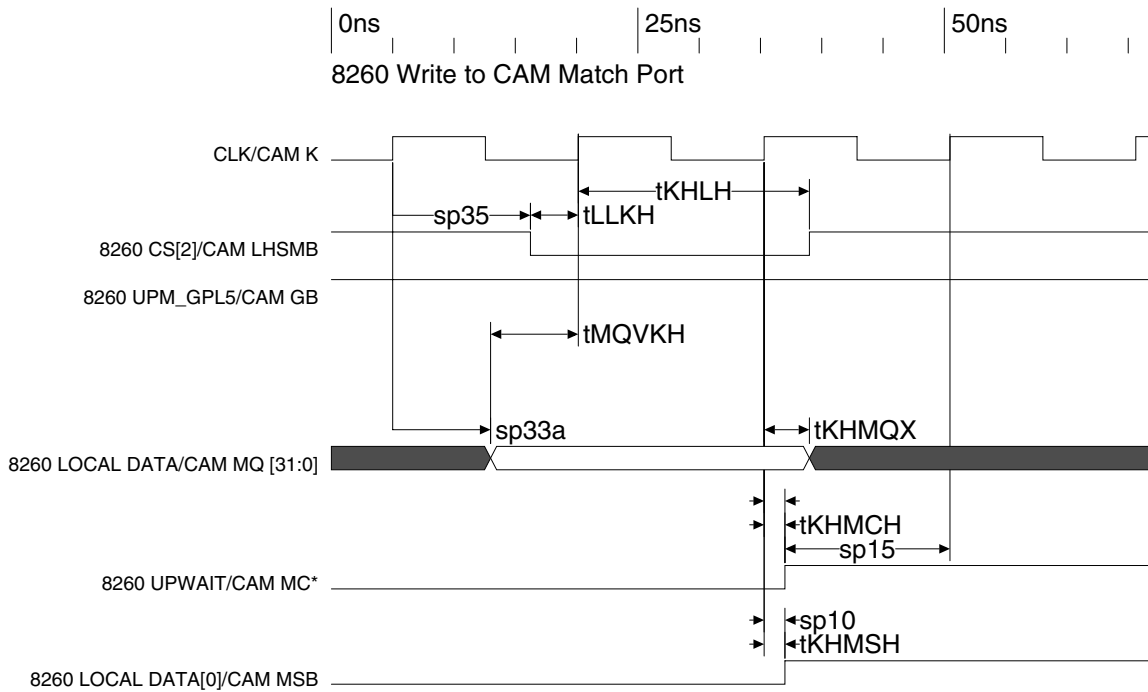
0ns
25ns
50ns

8260 Write to CAM Match Port

CLK/CAM K
tKHLH
sp35
tLLKH
8260 CS[2]/CAM LHSMB
8260 UPM_GPL5/CAM GB
tMQVKH
sp33a
tKHMQX
8260 LOCAL DATA/CAM MQ [31:0]
tKHMCH
sp15
8260 UPWAIT/CAM MC*
sp10
tKHMSH
8260 LOCAL DATA[0]/CAM MSB